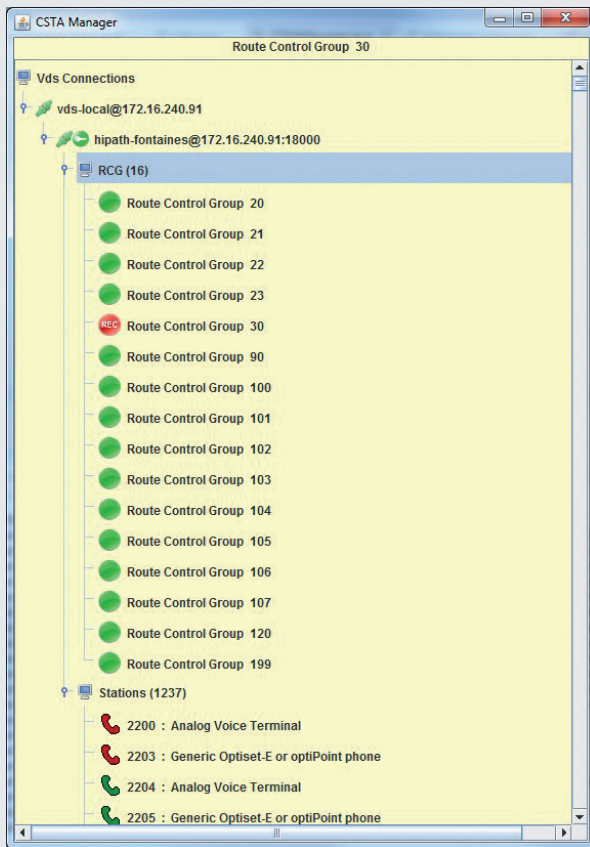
CSTA Manager

Route Control Group 30

Vds Connections

vds-local@172.16.240.91

hipath-fontaines@172.16.240.91:18000

RCG (16)

Route Control Group 20

Route Control Group 21

Route Control Group 22

Route Control Group 23

REC Route Control Group 30

Route Control Group 90

Route Control Group 100

Route Control Group 101

Route Control Group 102

Route Control Group 103

Route Control Group 104

Route Control Group 105

Route Control Group 106

Route Control Group 107

Route Control Group 120

Route Control Group 199

Stations (1237)

2200 : Analog Voice Terminal

2203 : Generic Optiset-E or optiPoint phone

2204 : Analog Voice Terminal

2205 : Generic Optiset-E or optiPoint phone